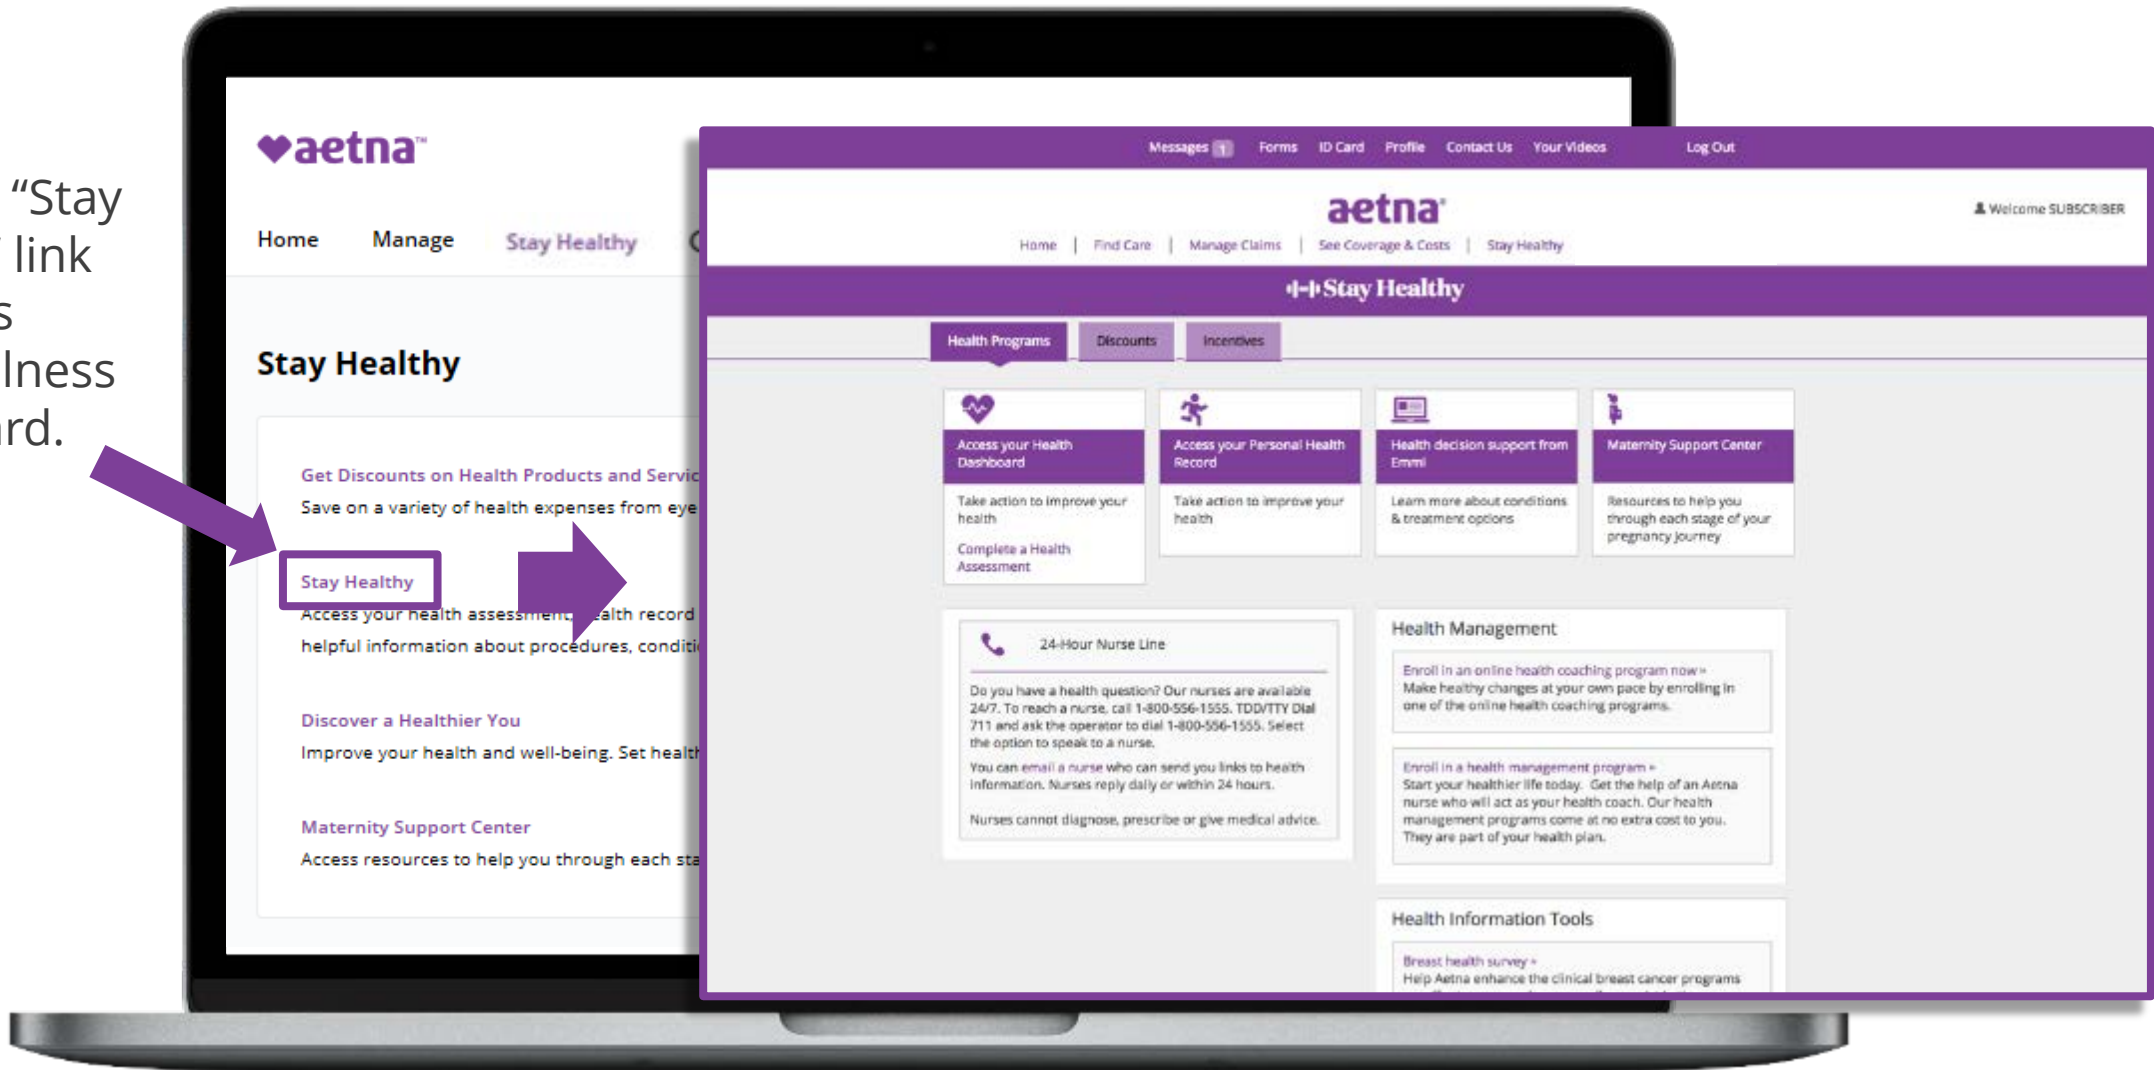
"Stay
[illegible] link
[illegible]s
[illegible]lness
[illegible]rd.

aetna

Home Manage Stay Healthy

Stay Healthy

Get Discounts on Health Products and Servic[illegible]
Save on a variety of health expenses from eye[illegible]

Stay Healthy
Access your health assessment, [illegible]alth record
helpful information about procedures, conditi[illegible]

Discover a Healthier You
Improve your health and well-being. Set healt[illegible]

Maternity Support Center
Access resources to help you through each sta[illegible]

Messages 1 Forms ID Card Profile Contact Us Your Videos Log Out

aetna

Welcome SUBSCRIBER

Home | Find Care | Manage Claims | See Coverage & Costs | Stay Healthy

Stay Healthy

Health Programs Discounts Incentives

Access your Health Dashboard
Take action to improve your health
Complete a Health Assessment

Access your Personal Health Record
Take action to improve your health

Health decision support from Emmi
Learn more about conditions & treatment options

Maternity Support Center
Resources to help you through each stage of your pregnancy journey

24-Hour Nurse Line
Do you have a health question? Our nurses are available 24/7. To reach a nurse, call 1-800-556-1555. TDD/TTY Dial 711 and ask the operator to dial 1-800-556-1555. Select the option to speak to a nurse.
You can email a nurse who can send you links to health information. Nurses reply daily or within 24 hours.
Nurses cannot diagnose, prescribe or give medical advice.

Health Management
Enroll in an online health coaching program now »
Make healthy changes at your own pace by enrolling in one of the online health coaching programs.

Enroll in a health management program »
Start your healthier life today. Get the help of an Aetna nurse who will act as your health coach. Our health management programs come at no extra cost to you. They are part of your health plan.

Health Information Tools
Breast health survey »
Help Aetna enhance the clinical breast cancer programs